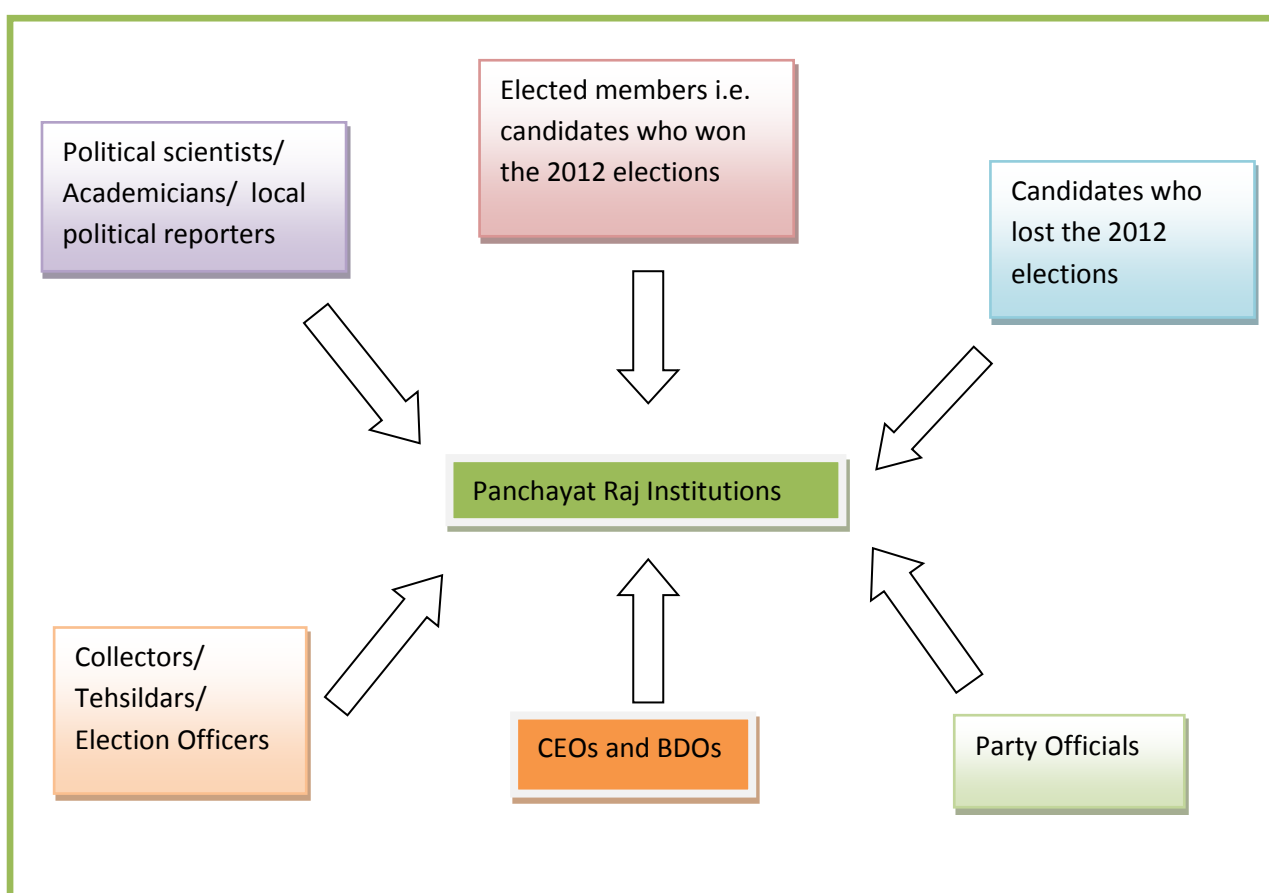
Elected members i.e. candidates who won the 2012 elections

Political scientists/ Academicians/ local political reporters

Candidates who lost the 2012 elections

Panchayat Raj Institutions

Collectors/ Tehsildars/ Election Officers

CEOs and BDOs

Party Officials